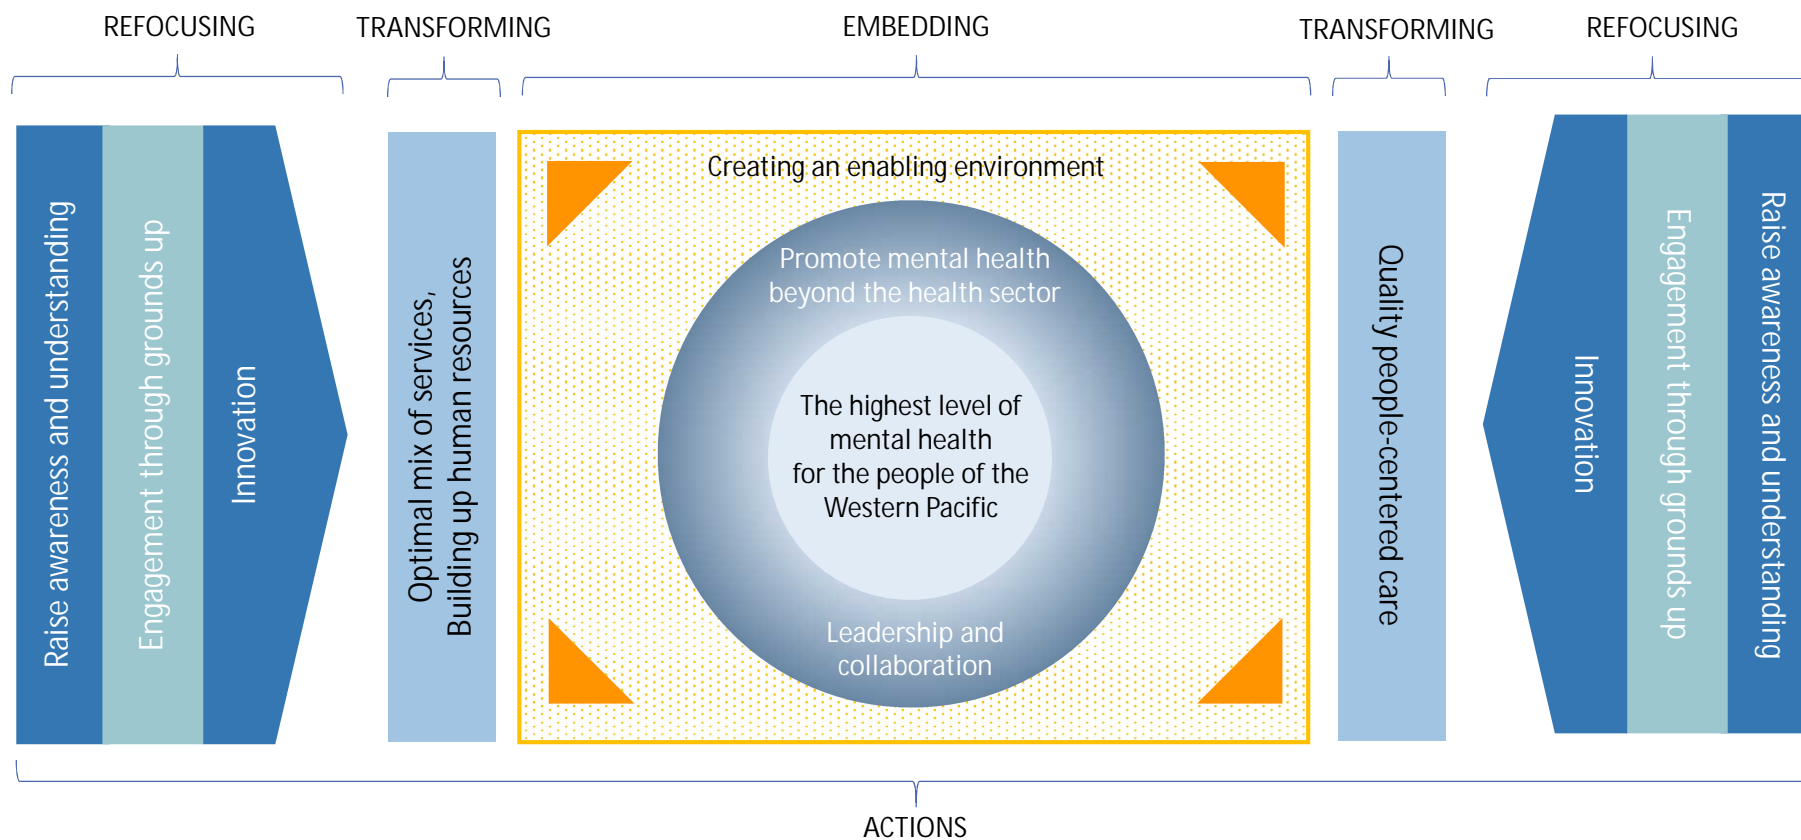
REFOCUSING TRANSFORMING EMBEDDING TRANSFORMING REFOCUSING

Raise awareness and understanding

Engagement through grounds up

Innovation

Optimal mix of services, Building up human resources

Creating an enabling environment

Promote mental health beyond the health sector

The highest level of mental health for the people of the Western Pacific

Leadership and collaboration

Quality people-centered care

Innovation

Engagement through grounds up

Raise awareness and understanding

ACTIONS